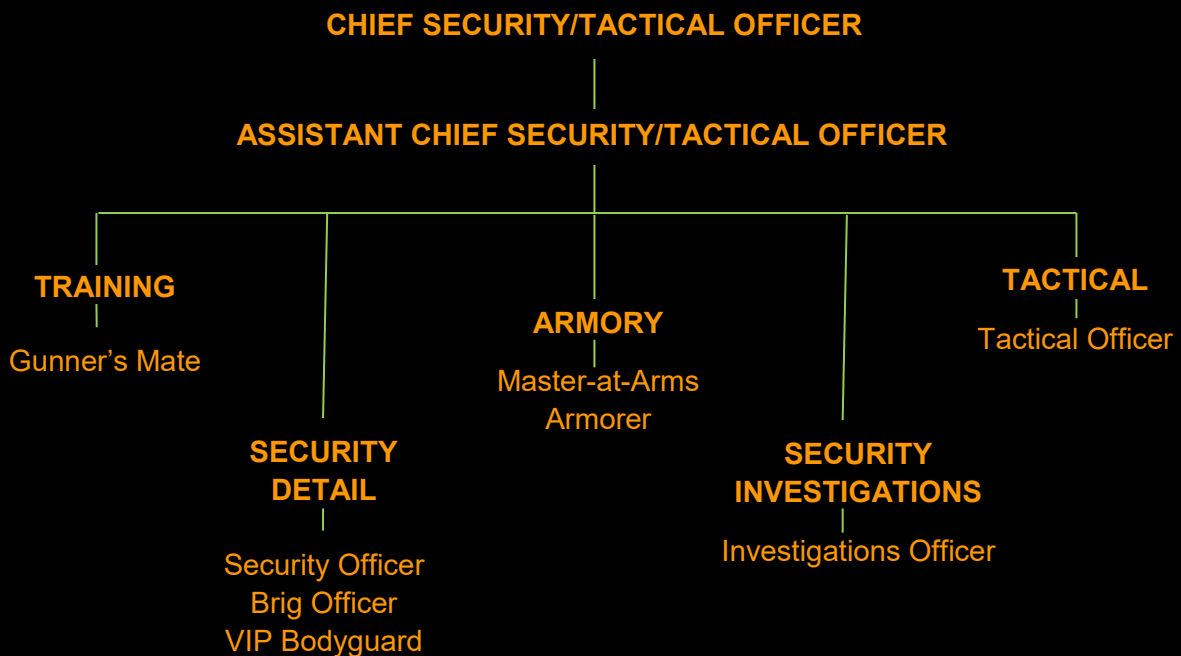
CHIEF SECURITY/TACTICAL OFFICER

ASSISTANT CHIEF SECURITY/TACTICAL OFFICER

TRAINING
Gunner’s Mate

SECURITY DETAIL
Security Officer
Brig Officer
VIP Bodyguard

ARMORY
Master-at-Arms
Armorer

SECURITY INVESTIGATIONS
Investigations Officer

TACTICAL
Tactical Officer